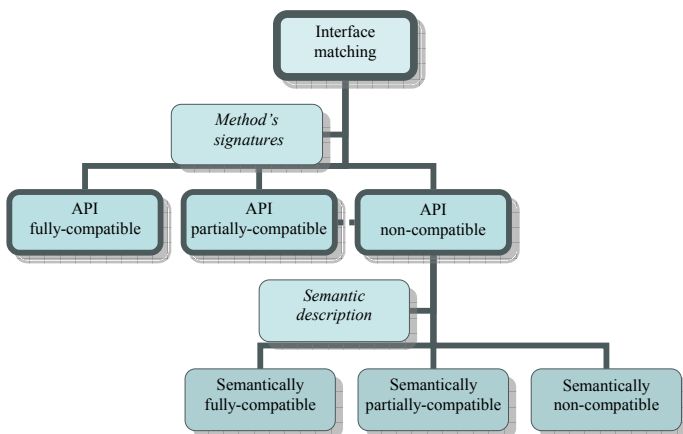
Interface matching

Method's signatures

API fully-compatible

API partially-compatible

API non-compatible

Semantic description

Semantically fully-compatible

Semantically partially-compatible

Semantically non-compatible